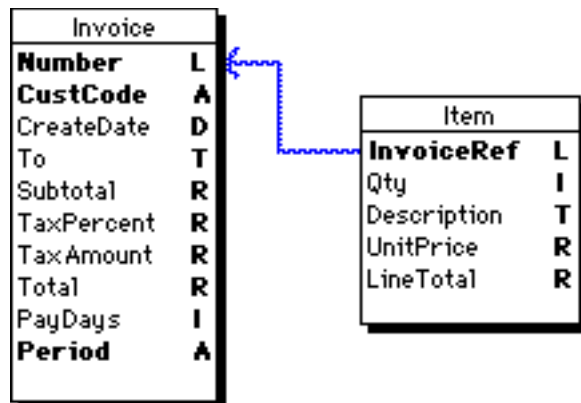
Invoice

| | |
|---|---|
| **Number** | L |
| **CustCode** | A |
| CreateDate | D |
| To | T |
| Subtotal | R |
| TaxPercent | R |
| TaxAmount | R |
| Total | R |
| PayDays | I |
| **Period** | A |

Item

| | |
|---|---|
| **InvoiceRef** | L |
| Qty | I |
| Description | T |
| UnitPrice | R |
| LineTotal | R |